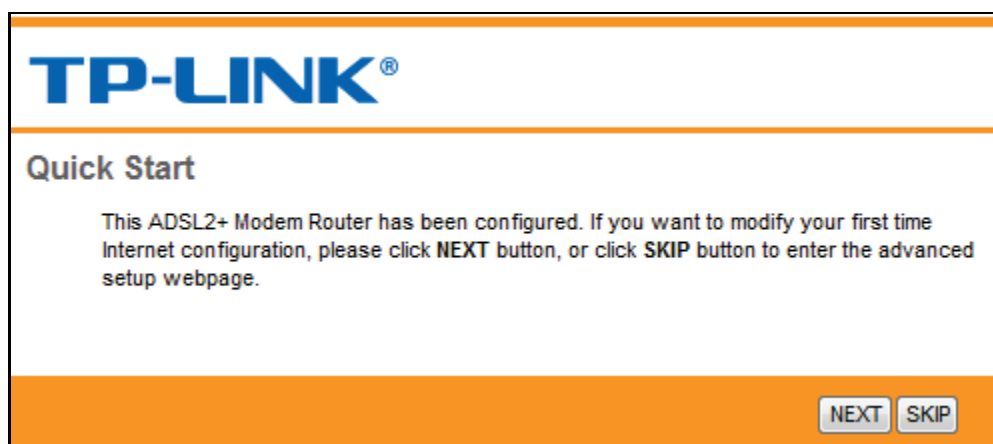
TP-LINK®

Quick Start

This ADSL2+ Modem Router has been configured. If you want to modify your first time Internet configuration, please click NEXT button, or click SKIP button to enter the advanced setup webpage.

NEXT SKIP